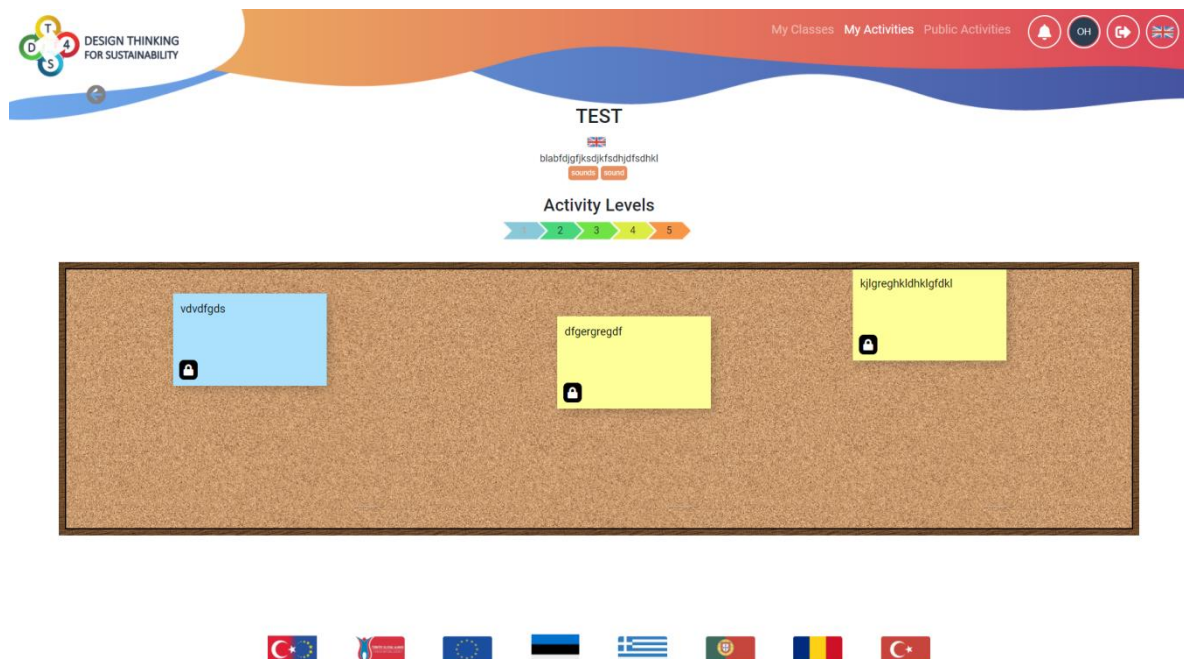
T D 4 S DESIGN THINKING FOR SUSTAINABILITY

My Classes My Activities Public Activities OH

TEST

blabfdjgfjksdjkfsdhjdfsdhkl

sounds sound

Activity Levels

1 2 3 4 5

vdvdfgds

dfgergregdf

kjlgreghkldhklgfdkl